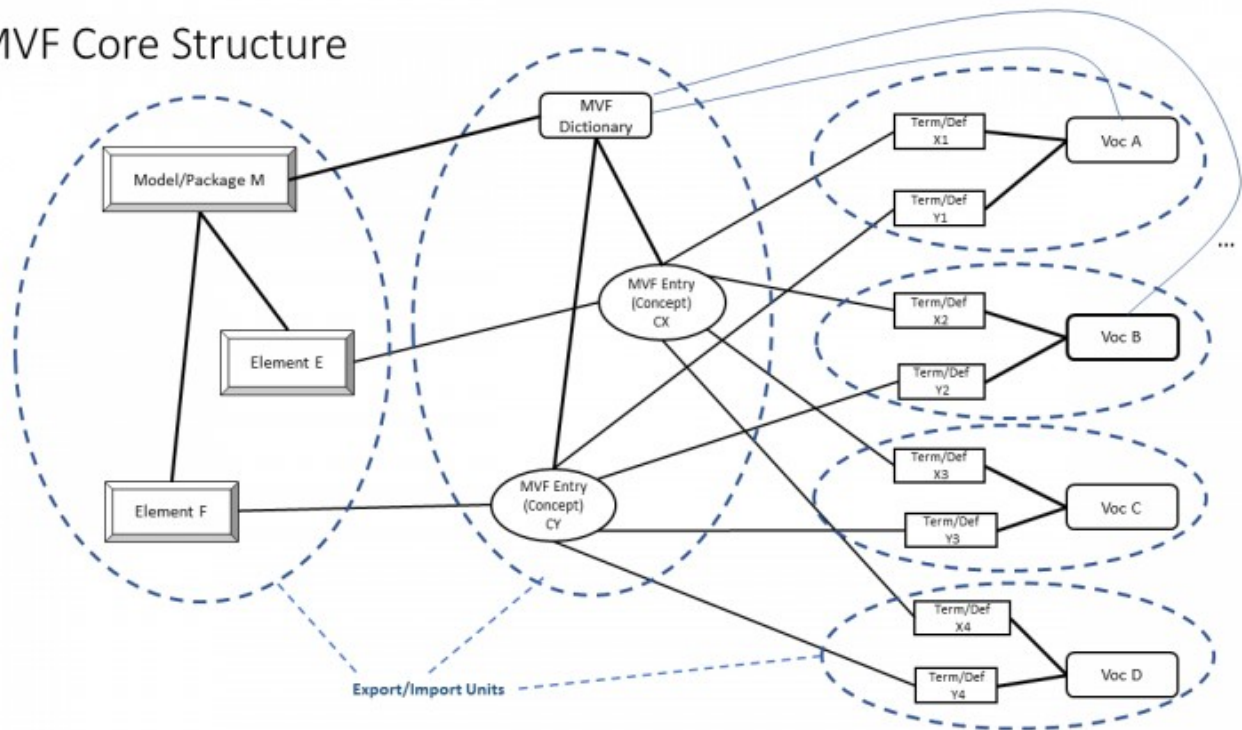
MVF Core Structure

Model/Package M

Element E

Element F

MVF Dictionary

MVF Entry (Concept) CX

MVF Entry (Concept) CY

Term/Def X1

Term/Def Y1

Voc A

Term/Def X2

Term/Def Y2

Voc B

Term/Def X3

Term/Def Y3

Voc C

Term/Def X4

Term/Def Y4

Voc D

...

Export/Import Units